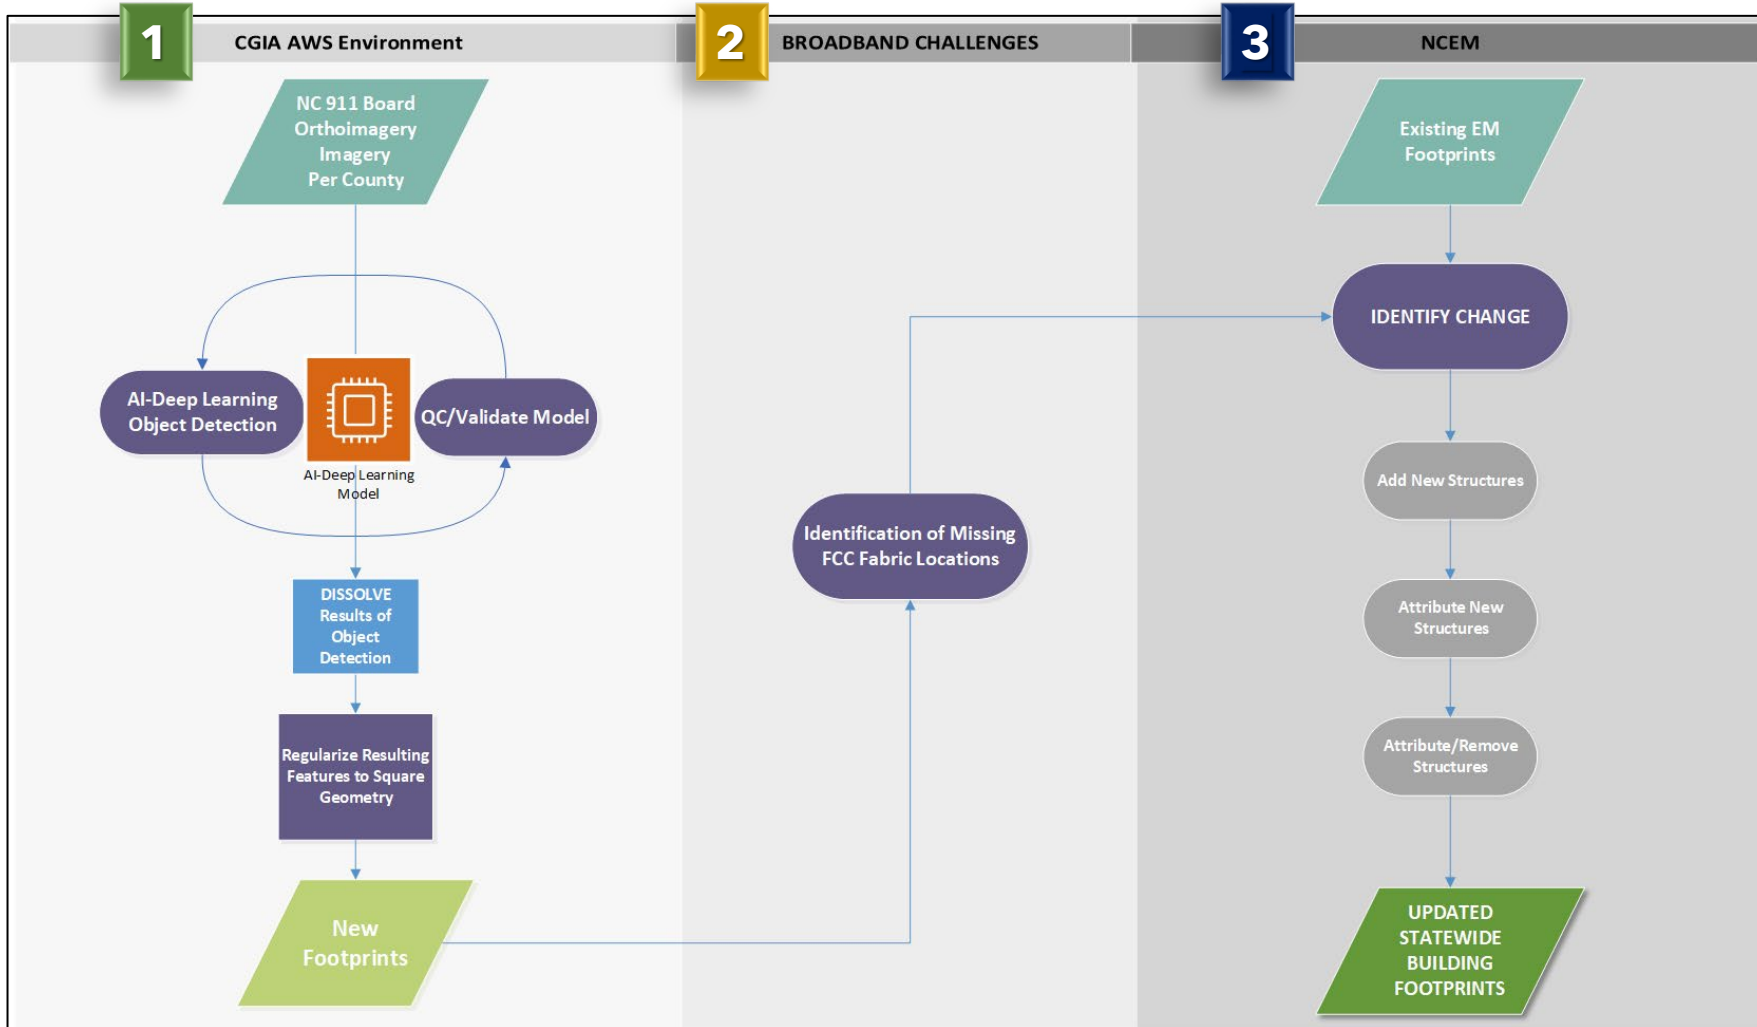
1 CGIA AWS Environment

2 BROADBAND CHALLENGES

3 NCEM

NC 911 Board Orthoimagery Imagery Per County

AI-Deep Learning Object Detection

AI-Deep Learning Model

QC/Validate Model

DISSOLVE Results of Object Detection

Regularize Resulting Features to Square Geometry

New Footprints

Identification of Missing FCC Fabric Locations

Existing EM Footprints

IDENTIFY CHANGE

Add New Structures

Attribute New Structures

Attribute/Remove Structures

UPDATED STATEWIDE BUILDING FOOTPRINTS